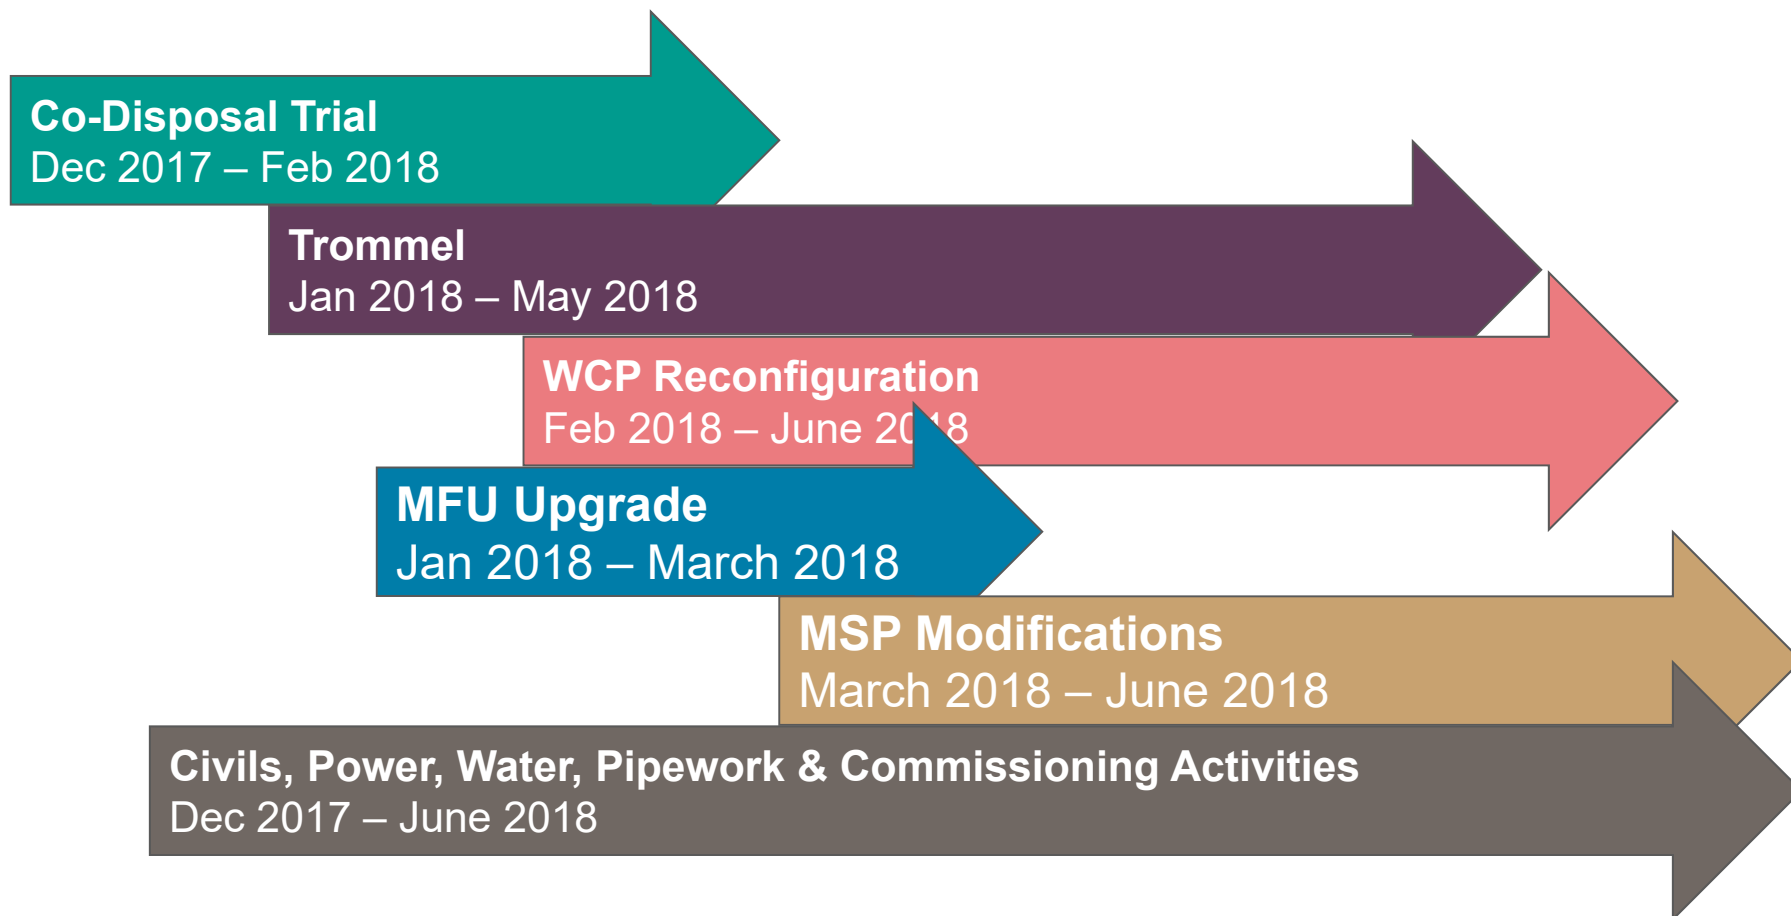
Co-Disposal Trial
Dec 2017 – Feb 2018

Trommel
Jan 2018 – May 2018

WCP Reconfiguration
Feb 2018 – June 20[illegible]8

MFU Upgrade
Jan 2018 – March 2018

MSP Modifications
March 2018 – June 2018

Civils, Power, Water, Pipework & Commissioning Activities
Dec 2017 – June 2018